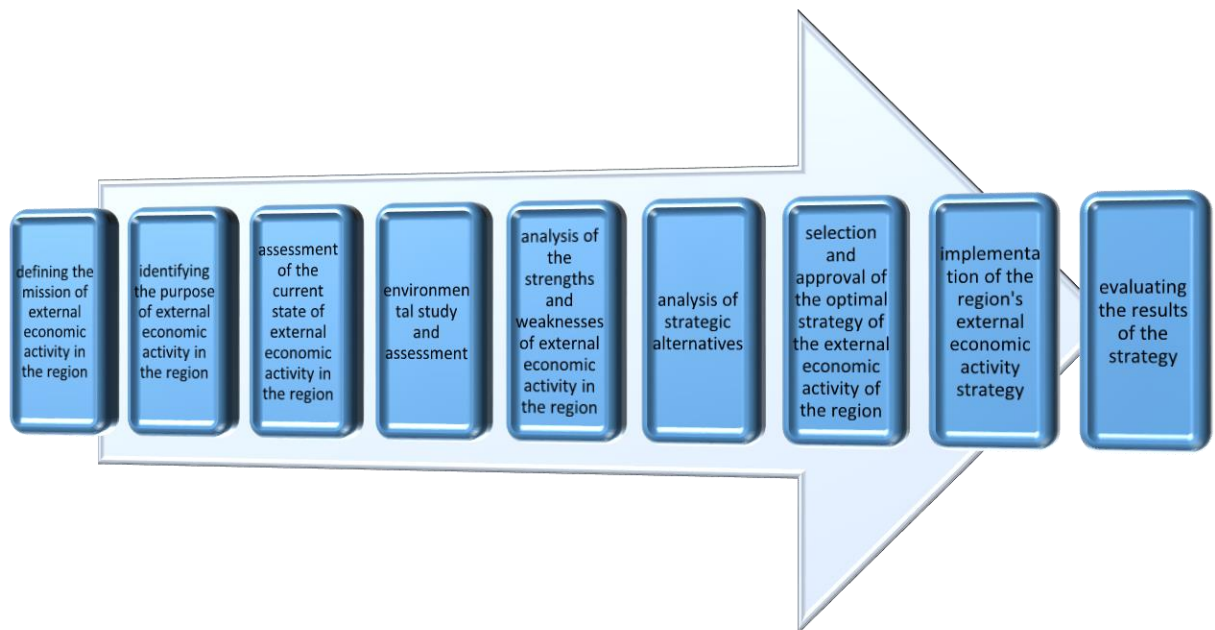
defining the mission of external economic activity in the region

identifying the purpose of external economic activity in the region

assessment of the current state of external economic activity in the region

environmental study and assessment

analysis of the strengths and weaknesses of external economic activity in the region

analysis of strategic alternatives

selection and approval of the optimal strategy of the external economic activity of the region

implementation of the region's external economic activity strategy

evaluating the results of the strategy